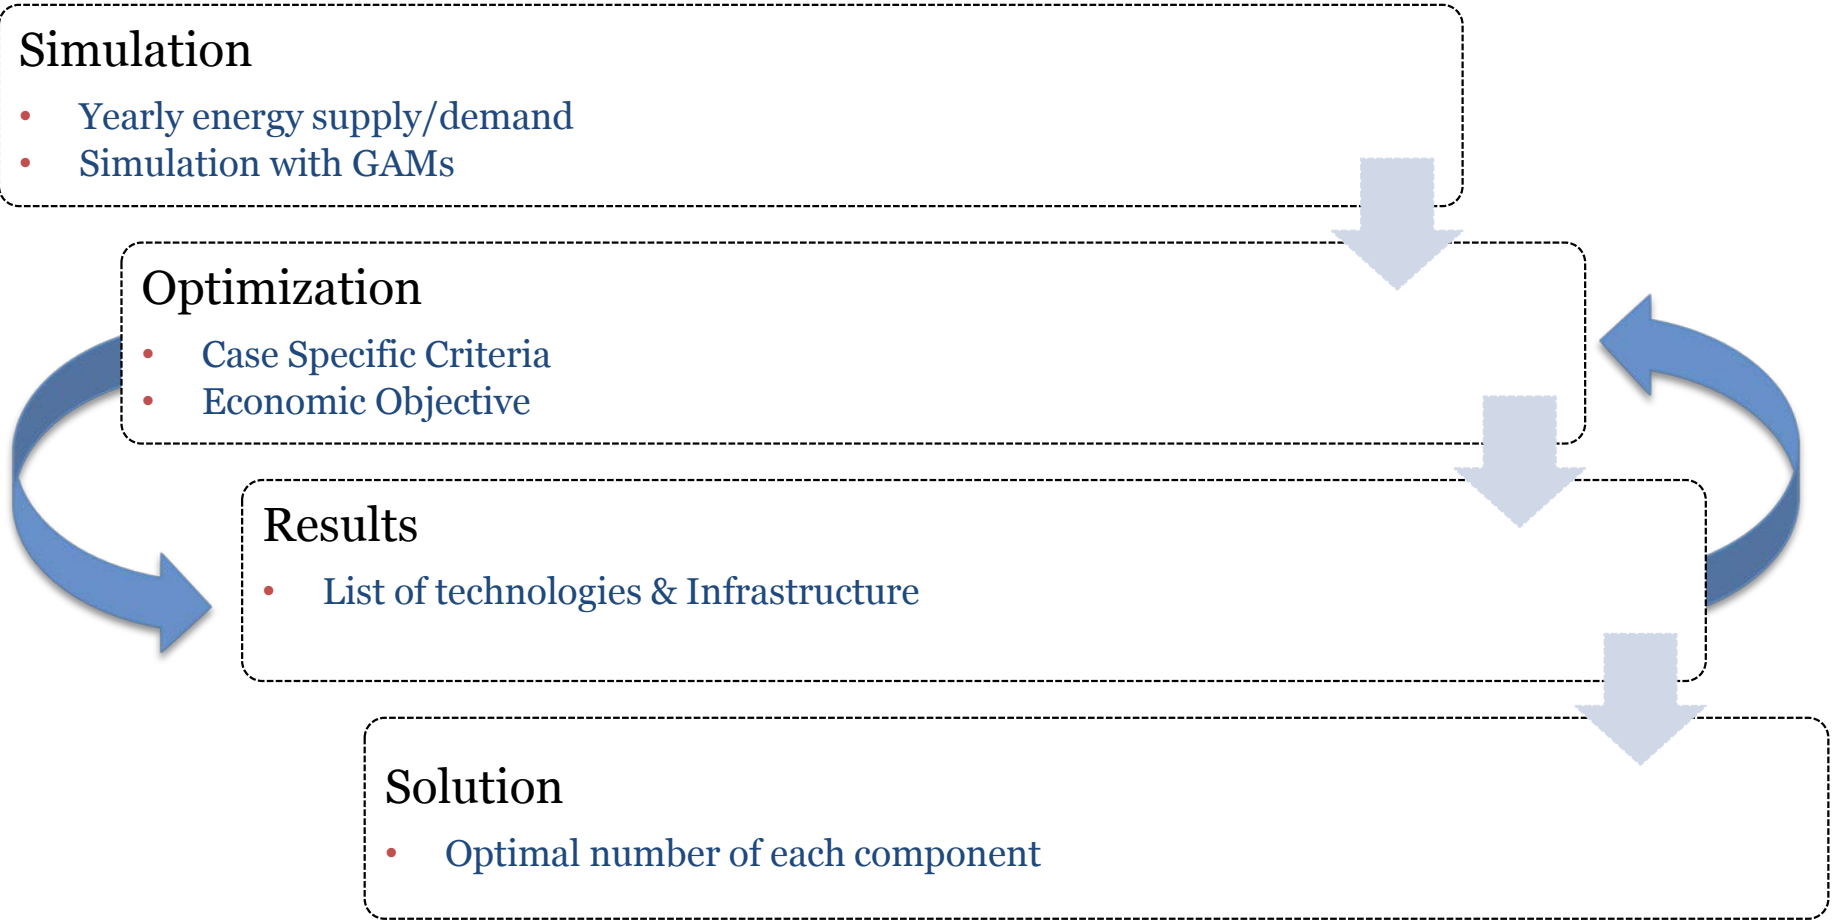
Simulation

- Yearly energy supply/demand
- Simulation with GAMs

Optimization

- Case Specific Criteria
- Economic Objective

Results

- List of technologies & Infrastructure

Solution

- Optimal number of each component